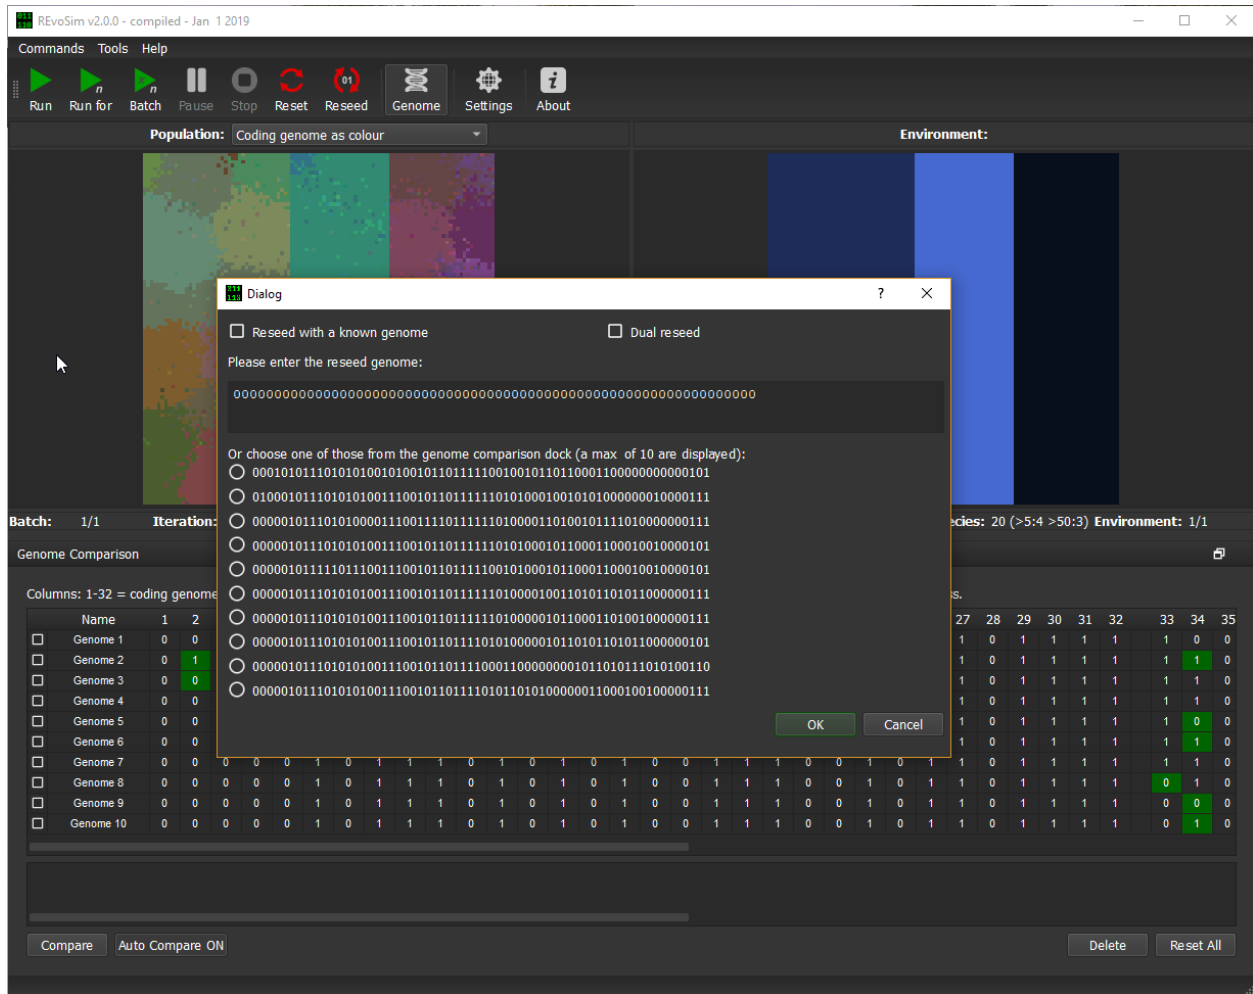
REvoSim v2.0.0 - compiled - Jan 1 2019

Commands Tools Help

Run Run for Batch Pause Stop Reset Reseed Genome Settings About

Population: Coding genome as colour

Environment:

Dialog ? ✕

Reseed with a known genome

Dual reseed

Please enter the reseed genome:

0000000000000000000000000000000000000000000000000000000000000000

Or choose one of those from the genome comparison dock (a max of 10 are displayed):

0001010111010101001010010110111110010010110110001100000000000101

0100010111010101001110010110111111010100010010101000000010000111

0000010111010100001110011110111111010000110100101111010000000111

0000010111010101001110010110111111010100010110001100010010000101

0000010111110111001110010110111110010100010110001100010010000101

0000010111010101001110010110111111010000100110101101011000000111

0000010111010101001110010110111111010000010110001101001000000111

0000010111010101001110010110111101010000010110101101011000000101

0000010111010101001110010110111100011000000000101101011101010010110

0000010111010101001110010110111101011010100000011000100100000111

OK Cancel

Batch: 1/1 Iteration:

ecies: 20 (>5:4 >50:3) Environment: 1/1

Genome Comparison

Columns: 1-32 = coding genome

s.

| | Name | 1 | 2 | 27 | 28 | 29 | 30 | 31 | 32 | 33 | 34 | 35 |
|---|---|---|---|---|---|---|---|---|---|---|---|---|
| ☐ | Genome 1 | 0 | 0 | 1 | 0 | 1 | 1 | 1 | 1 | 1 | 0 | 0 |
| ☐ | Genome 2 | 0 | 1 | 1 | 0 | 1 | 1 | 1 | 1 | 1 | 1 | 0 |
| ☐ | Genome 3 | 0 | 0 | 1 | 0 | 1 | 1 | 1 | 1 | 1 | 1 | 0 |
| ☐ | Genome 4 | 0 | 0 | 1 | 0 | 1 | 1 | 1 | 1 | 1 | 1 | 0 |
| ☐ | Genome 5 | 0 | 0 | 1 | 0 | 1 | 1 | 1 | 1 | 1 | 0 | 0 |
| ☐ | Genome 6 | 0 | 0 | 1 | 0 | 1 | 1 | 1 | 1 | 1 | 1 | 0 |
| ☐ | Genome 7 | 0 | 0 | 1 | 0 | 1 | 1 | 1 | 1 | 1 | 1 | 0 |
| ☐ | Genome 8 | 0 | 0 | 1 | 0 | 1 | 1 | 1 | 1 | 0 | 1 | 0 |
| ☐ | Genome 9 | 0 | 0 | 1 | 0 | 1 | 1 | 1 | 1 | 0 | 0 | 0 |
| ☐ | Genome 10 | 0 | 0 | 1 | 0 | 1 | 1 | 1 | 1 | 0 | 1 | 0 |

Compare Auto Compare ON Delete Reset All